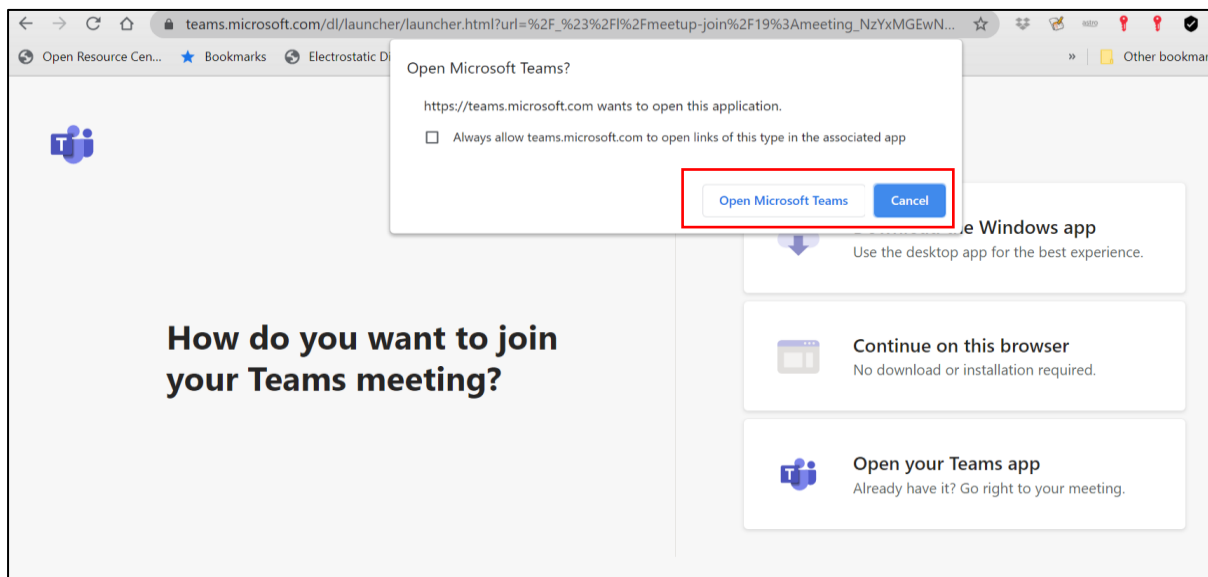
teams.microsoft.com/dl/launcher/launcher.html?url=%2F_%23%2Fl%2Fmeetup-join%2F19%3Ameeting_NzYxMGEwN...

Open Resource Cen... Bookmarks Electrostatic Di

» Other bookmar

Open Microsoft Teams?

https://teams.microsoft.com wants to open this application.

Always allow teams.microsoft.com to open links of this type in the associated app

Open Microsoft Teams Cancel

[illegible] Windows app
Use the desktop app for the best experience.

How do you want to join your Teams meeting?

Continue on this browser
No download or installation required.

Open your Teams app
Already have it? Go right to your meeting.